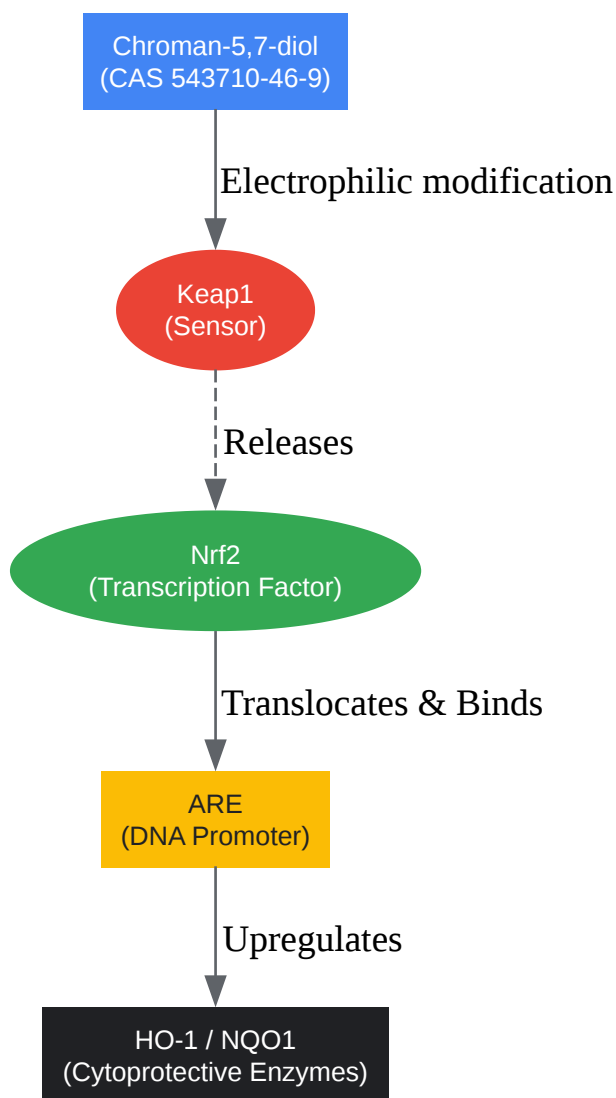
Chroman-5,7-diol
(CAS 543710-46-9)

Electrophilic modification

Keap1
(Sensor)

Releases

Nrf2
(Transcription Factor)

Translocates & Binds

ARE
(DNA Promoter)

Upregulates

HO-1 / NQO1
(Cytoprotective Enzymes)